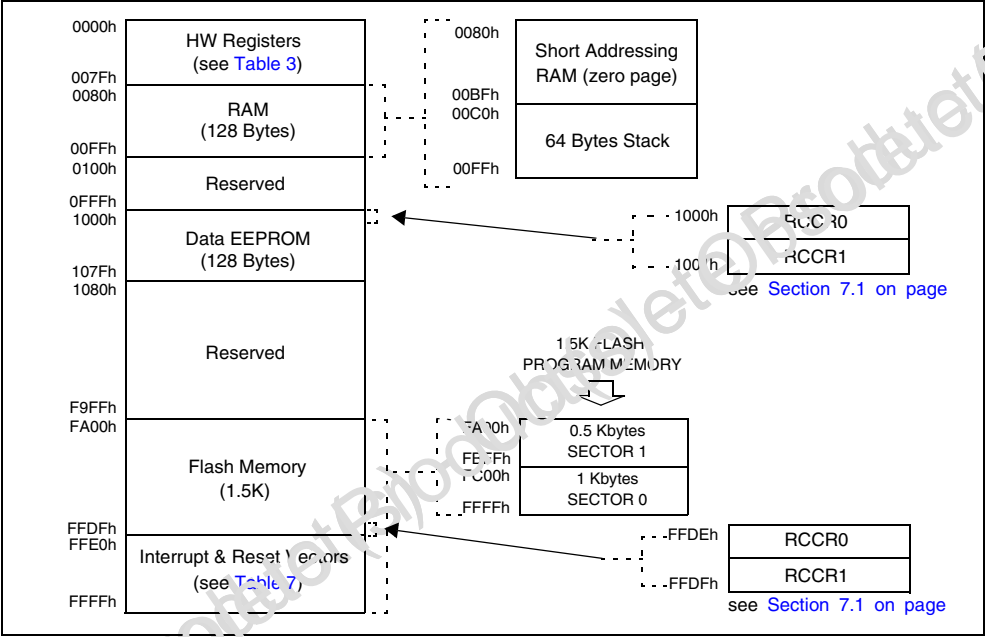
0000h
HW Registers
(see Table 3)
007Fh
0080h
RAM
(128 Bytes)
00FFh
0100h
Reserved
0FFFh
1000h
Data EEPROM
(128 Bytes)
107Fh
1080h
Reserved
F9FFh
FA00h
Flash Memory
(1.5K)
FFDFh
FFE0h
Interrupt & Reset Vectors
(see Table 7)
FFFFh

0080h
Short Addressing
RAM (zero page)
00BFh
00C0h
64 Bytes Stack
00FFh

1000h
RCCR0
100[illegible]h
RCCR1
see Section 7.1 on page

1.5K FLASH
PROGRAM MEMORY

FA00h
0.5 Kbytes
SECTOR 1
FBFFh
FC00h
1 Kbytes
SECTOR 0
FFFFh

FFDEh
RCCR0
FFDFh
RCCR1
see Section 7.1 on page

Obsolete Product(s) - Obsolete Product(s)